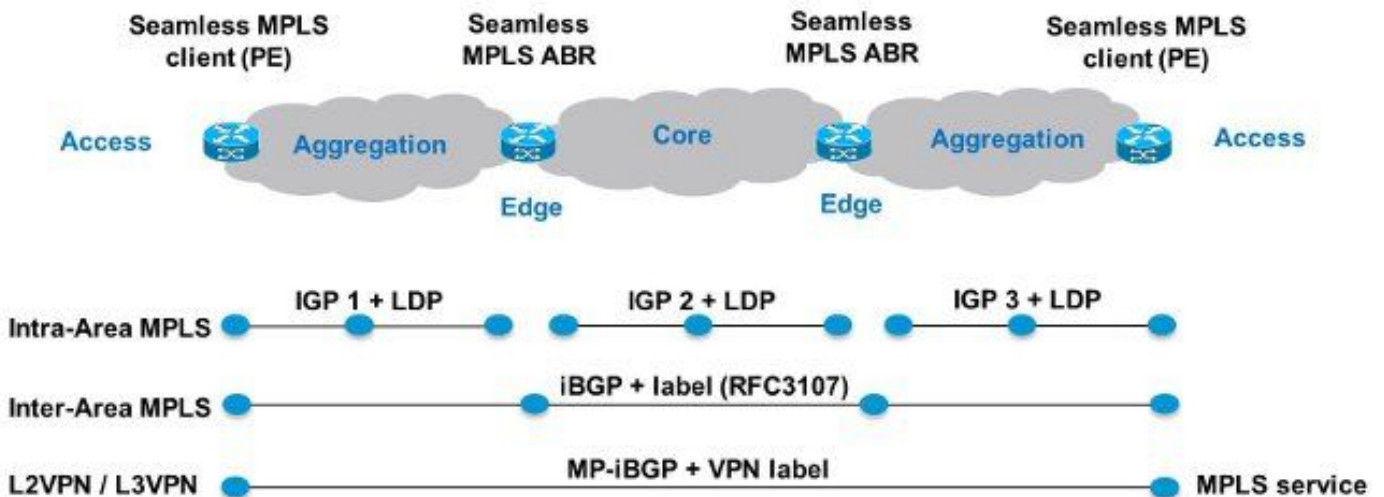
Seamless MPLS client (PE)

Seamless MPLS ABR

Seamless MPLS ABR

Seamless MPLS client (PE)

Access

Aggregation

Core

Aggregation

Access

Edge

Edge

Intra-Area MPLS

IGP 1 + LDP

IGP 2 + LDP

IGP 3 + LDP

Inter-Area MPLS

iBGP + label (RFC3107)

L2VPN / L3VPN

MP-iBGP + VPN label

MPLS service